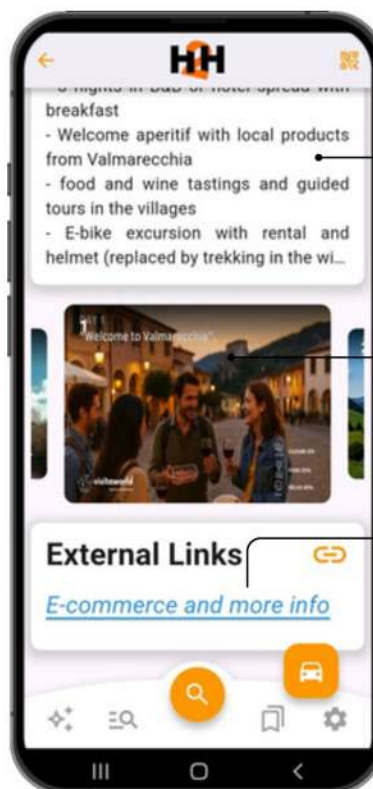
H2H

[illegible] breakfast
- Welcome aperitif with local products from Valmarecchia
- food and wine tastings and guided tours in the villages
- E-bike excursion with rental and helmet (replaced by trekking in the wi...

"Welcome to Valmarecchia"

External Links

E-commerce and more info